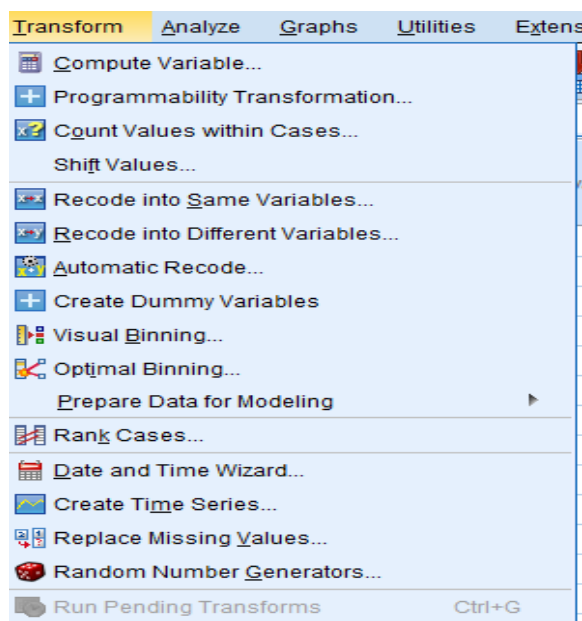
Transform Analyze Graphs Utilities Extens

Compute Variable...
Programmability Transformation...
Count Values within Cases...
Shift Values...
Recode into Same Variables...
Recode into Different Variables...
Automatic Recode...
Create Dummy Variables
Visual Binning...
Optimal Binning...
Prepare Data for Modeling
Rank Cases...
Date and Time Wizard...
Create Time Series...
Replace Missing Values...
Random Number Generators...
Run Pending Transforms Ctrl+G